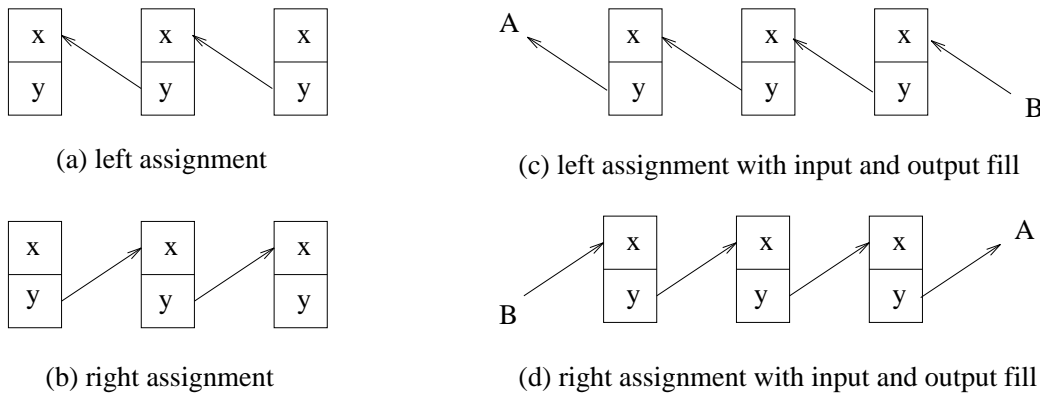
x
y

x
y

x
y

(a) left assignment

x
y

x
y

x
y

(b) right assignment

A

x
y

x
y

x
y

B

(c) left assignment with input and output fill

x
y

x
y

x
y

A

B

(d) right assignment with input and output fill